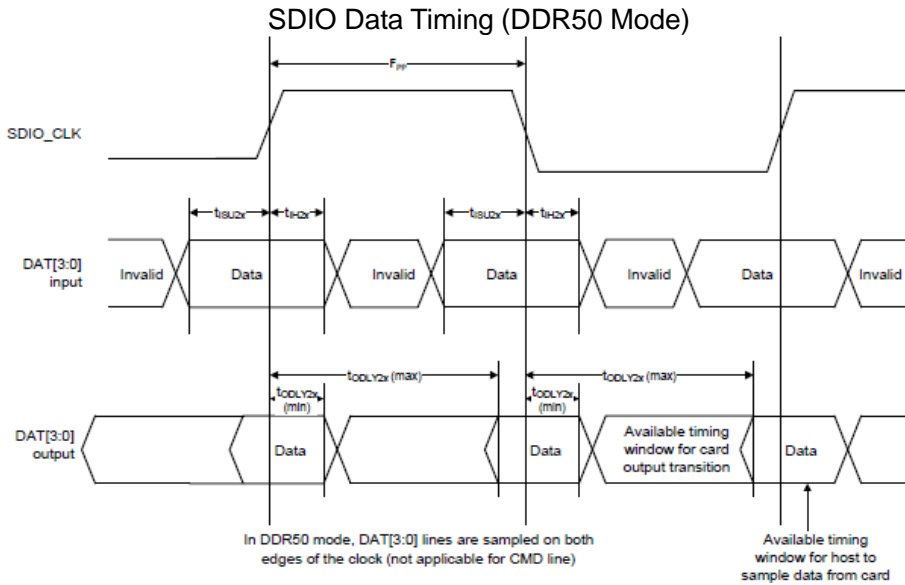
SDIO Data Timing (DDR50 Mode)

$F_{PP}$

SDIO_CLK

$t_{ISU2x}$ $t_{IH2x}$ $t_{ISU2x}$ $t_{IH2x}$

DAT[3:0] input

Invalid Data Invalid Data Invalid Data Invalid

$t_{ODLY2x}$ (max) $t_{ODLY2x}$ (max)

$t_{ODLY2x}$ (min) $t_{ODLY2x}$ (min)

DAT[3:0] output

Data Data Available timing window for card output transition Data

In DDR50 mode, DAT[3:0] lines are sampled on both edges of the clock (not applicable for CMD line)

Available timing window for host to sample data from card